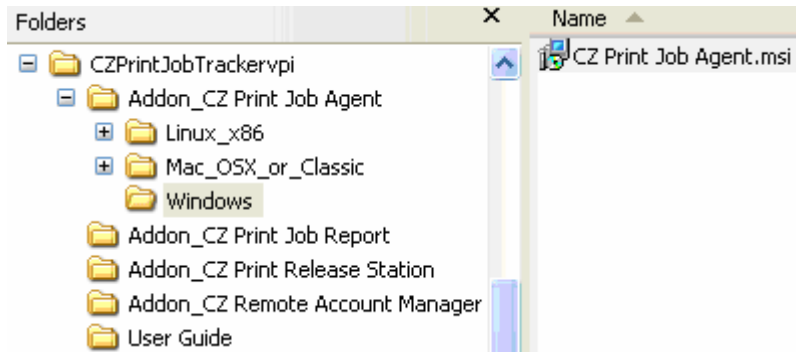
Folders ×

CZPrintJobTrackervpi
Addon_CZ Print Job Agent
Linux_x86
Mac_OSX_or_Classic
Windows
Addon_CZ Print Job Report
Addon_CZ Print Release Station
Addon_CZ Remote Account Manager
User Guide

Name

CZ Print Job Agent.msi